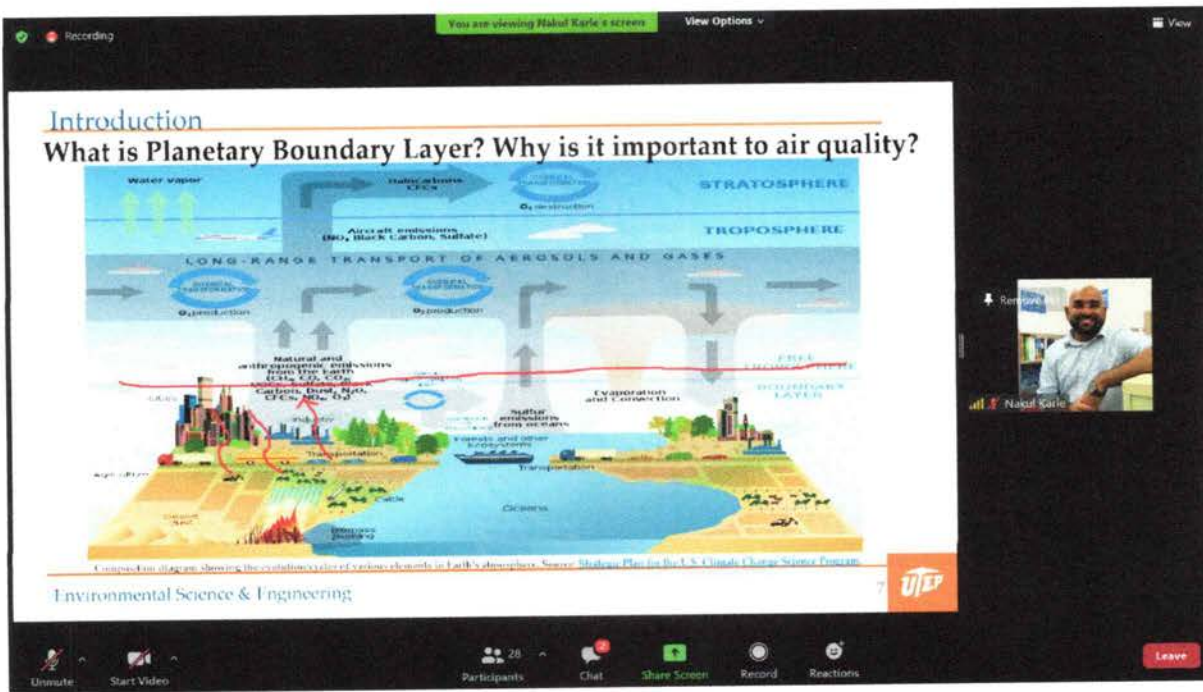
Recording

You are viewing Nakul Karle's screen

View Options

View

Introduction

What is Planetary Boundary Layer? Why is it important to air quality?

Water vapor

Halocarbons CFCs

$O_3$ destruction

STRATOSPHERE

Aircraft emissions (NO, Black Carbon, Sulfate)

TROPOSPHERE

LONG-RANGE TRANSPORT OF AEROSOLS AND GASES

$O_3$ production

$O_3$ production

Natural and anthropogenic emissions from the Earth ($CH_4$, CO, $CO_2$, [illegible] Carbon, Dust, $N_2O$, CFCs, $NO_x$, $O_3$)

FREE TROPOSPHERE

BOUNDARY LAYER

Evaporation and Convection

Sulfur emissions from oceans

Forests and other ecosystems

Transportation

Transportation

Industry

Agriculture

Cattle

Biomass burning

Oceans

Composition diagram showing the evolution/cycle of various elements in Earth's atmosphere. Source: Strategic Plan for the U.S. Climate Change Science Program

Environmental Science & Engineering

7

UTEP

Remove

Nakul Karle

Unmute

Start Video

28

Participants

Chat

Share Screen

Record

Reactions

Leave